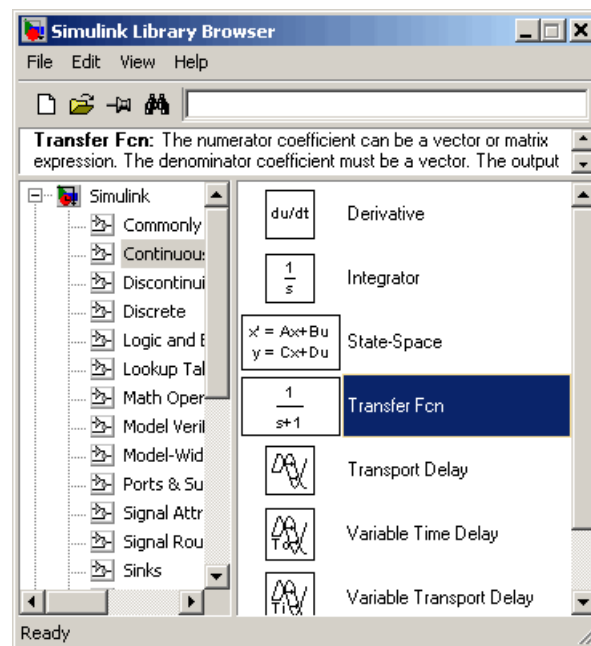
Simulink Library Browser

File Edit View Help

**Transfer Fcn:** The numerator coefficient can be a vector or matrix expression. The denominator coefficient must be a vector. The output

Simulink
Commonly
Continuous
Discontinui
Discrete
Logic and B
Lookup Tal
Math Oper
Model Verif
Model-Wid
Ports & Su
Signal Attr
Signal Rou
Sinks

du/dt Derivative

$\frac{1}{s}$ Integrator

x' = Ax+Bu
y = Cx+Du State-Space

$\frac{1}{s+1}$ Transfer Fcn

Transport Delay

Variable Time Delay

Variable Transport Delay

Ready